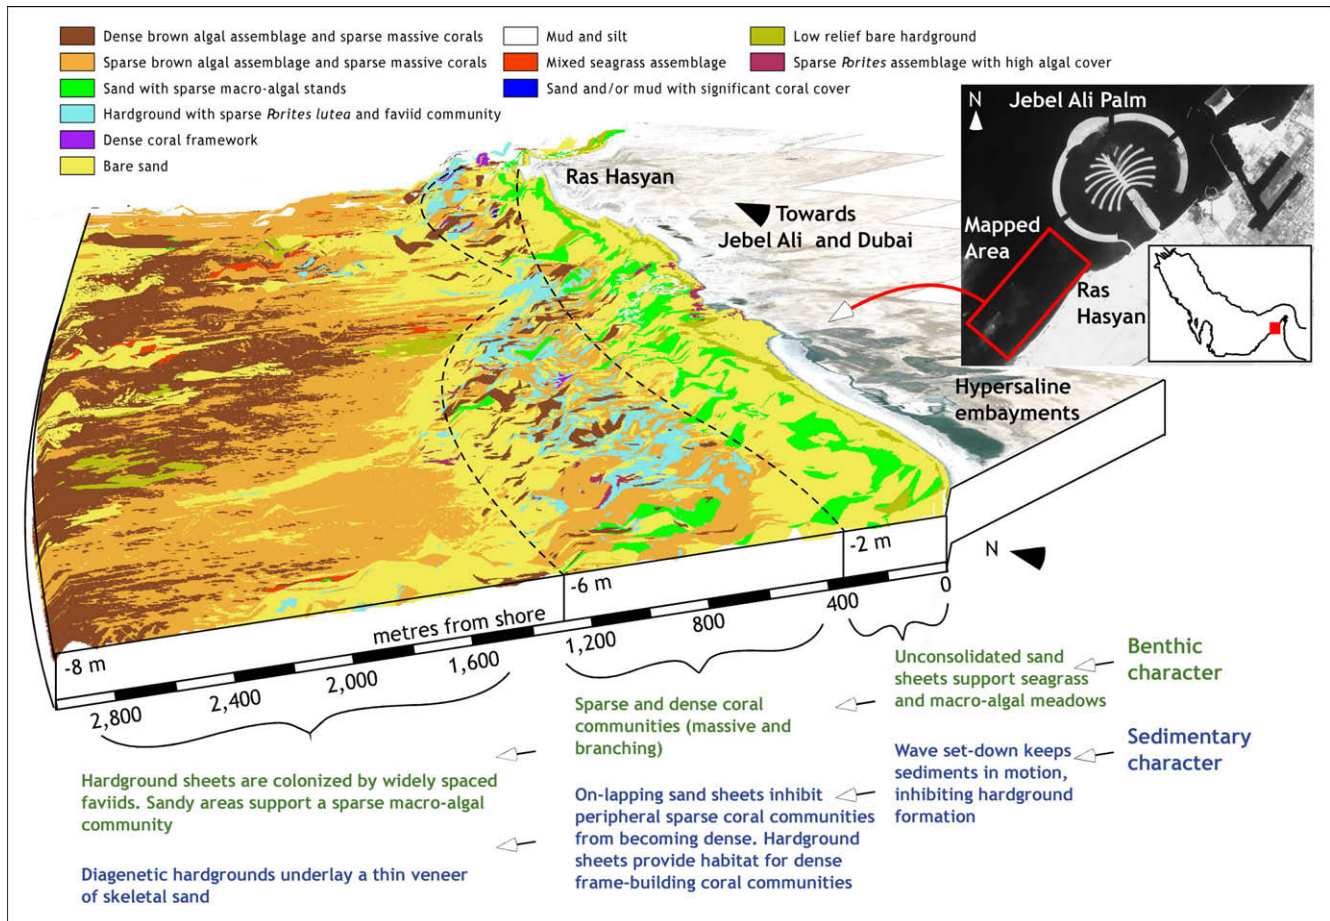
Dense brown algal assemblage and sparse massive corals
Sparse brown algal assemblage and sparse massive corals
Sand with sparse macro-algal stands
Hardground with sparse *Porites lutea* and faviid community
Dense coral framework
Bare sand
Mud and silt
Mixed seagrass assemblage
Sand and/or mud with significant coral cover
Low relief bare hardground
Sparse *Porites* assemblage with high algal cover

N
Jebel Ali Palm
Mapped Area
Ras Hasyan

Ras Hasyan
Towards Jebel Ali and Dubai
Hypersaline embayments

-2 m
-6 m
-8 m
N
metres from shore
2,800 2,400 2,000 1,600 1,200 800 400 0

Benthic character
Sedimentary character

Unconsolidated sand sheets support seagrass and macro-algal meadows

Sparse and dense coral communities (massive and branching)

Wave set-down keeps sediments in motion, inhibiting hardground formation

Hardground sheets are colonized by widely spaced faviids. Sandy areas support a sparse macro-algal community

On-lapping sand sheets inhibit peripheral sparse coral communities from becoming dense. Hardground sheets provide habitat for dense frame-building coral communities

Diagenetic hardgrounds underlay a thin veneer of skeletal sand